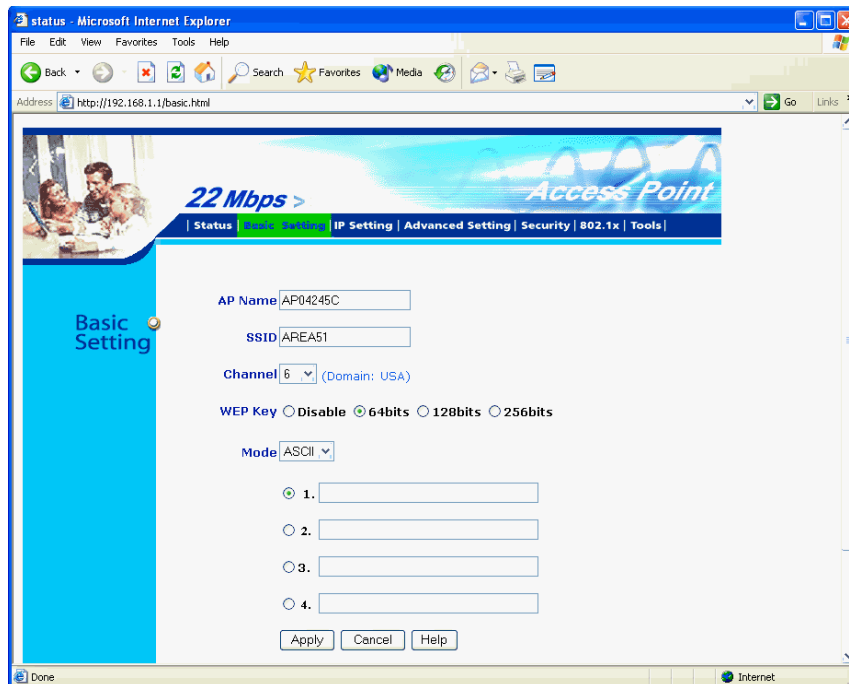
status - Microsoft Internet Explorer

File Edit View Favorites Tools Help

Back Search Favorites Media

Address http://192.168.1.1/basic.html Go Links

22 Mbps > Access Point

| Status | Basic Setting | IP Setting | Advanced Setting | Security | 802.1x | Tools |

Basic Setting

AP Name AP04245C

SSID AREA51

Channel 6 (Domain: USA)

WEP Key Disable 64bits 128bits 256bits

Mode ASCII

1.

2.

3.

4.

Apply Cancel Help

Done Internet